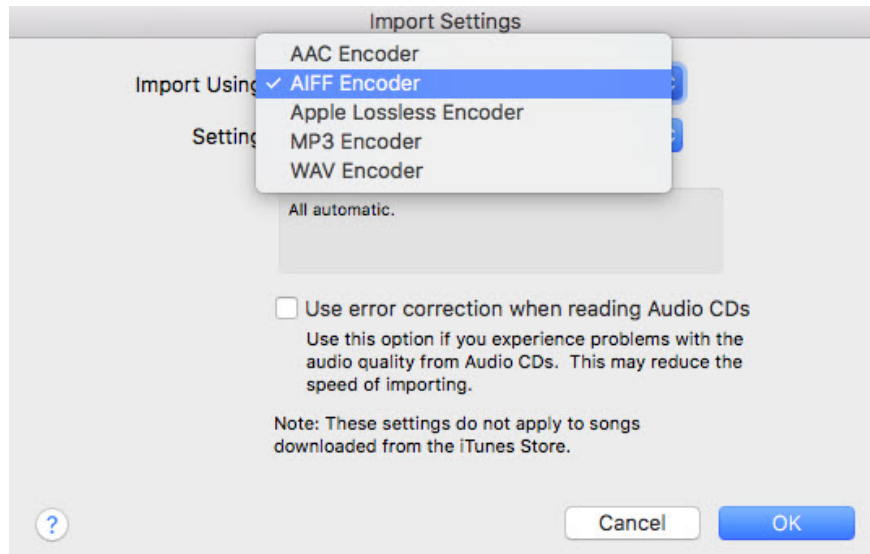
Import Settings

Import Using

Setting

AAC Encoder
✓ AIFF Encoder
Apple Lossless Encoder
MP3 Encoder
WAV Encoder

All automatic.

Use error correction when reading Audio CDs

Use this option if you experience problems with the audio quality from Audio CDs. This may reduce the speed of importing.

Note: These settings do not apply to songs downloaded from the iTunes Store.

?

Cancel

OK